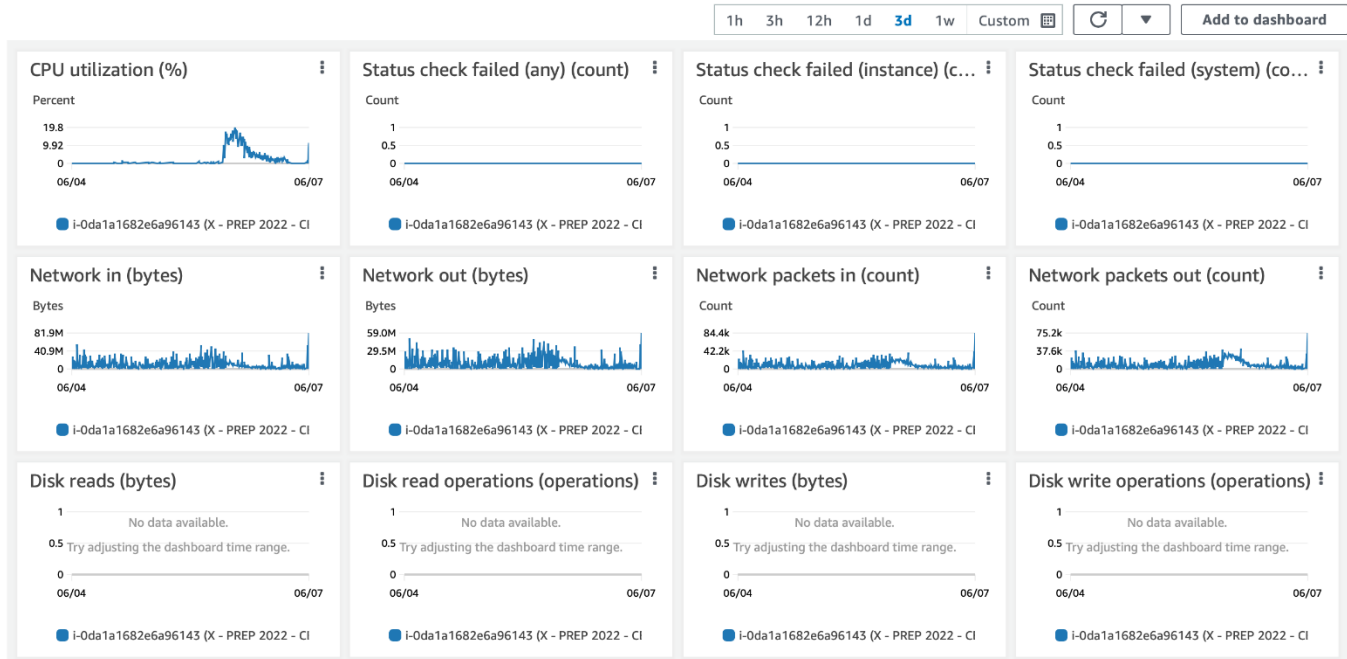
1h 3h 12h 1d 3d 1w Custom

Add to dashboard

CPU utilization (%)

Percent

19.8
9.92
0
06/04 06/07

i-0da1a1682e6a96143 (X - PREP 2022 - CI

Status check failed (any) (count)

Count

1
0.5
0
06/04 06/07

i-0da1a1682e6a96143 (X - PREP 2022 - CI

Status check failed (instance) (c...

Count

1
0.5
0
06/04 06/07

i-0da1a1682e6a96143 (X - PREP 2022 - CI

Status check failed (system) (co...

Count

1
0.5
0
06/04 06/07

i-0da1a1682e6a96143 (X - PREP 2022 - CI

Network in (bytes)

Bytes

81.9M
40.9M
0
06/04 06/07

i-0da1a1682e6a96143 (X - PREP 2022 - CI

Network out (bytes)

Bytes

59.0M
29.5M
0
06/04 06/07

i-0da1a1682e6a96143 (X - PREP 2022 - CI

Network packets in (count)

Count

84.4k
42.2k
0
06/04 06/07

i-0da1a1682e6a96143 (X - PREP 2022 - CI

Network packets out (count)

Count

75.2k
37.6k
0
06/04 06/07

i-0da1a1682e6a96143 (X - PREP 2022 - CI

Disk reads (bytes)

1
No data available.
0.5 Try adjusting the dashboard time range.
0
06/04 06/07

i-0da1a1682e6a96143 (X - PREP 2022 - CI

Disk read operations (operations)

1
No data available.
0.5 Try adjusting the dashboard time range.
0
06/04 06/07

i-0da1a1682e6a96143 (X - PREP 2022 - CI

Disk writes (bytes)

1
No data available.
0.5 Try adjusting the dashboard time range.
0
06/04 06/07

i-0da1a1682e6a96143 (X - PREP 2022 - CI

Disk write operations (operations)

1
No data available.
0.5 Try adjusting the dashboard time range.
0
06/04 06/07

i-0da1a1682e6a96143 (X - PREP 2022 - CI